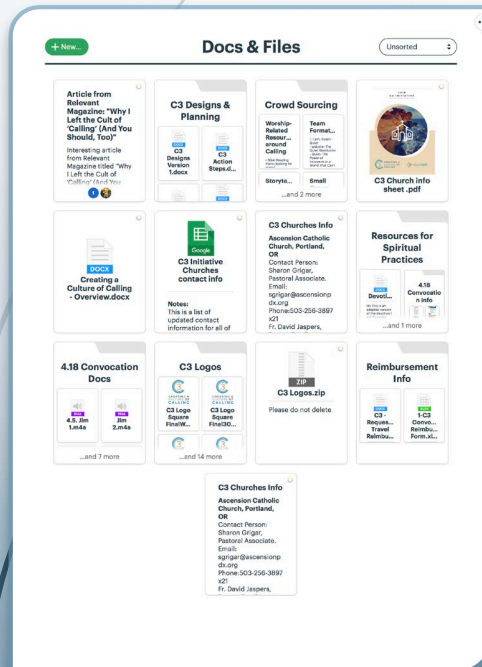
+ New...

Docs & Files

Unsorted

Article from Relevant Magazine: "Why I Left the Cult of 'Calling' (And You Should, Too)"

Interesting article from Relevant Magazine titled "Why I Left the Cult of 'Calling' (And You

1

C3 Designs & Planning

DOCX
C3 Designs Version 1.docx

DOCX
C3 Action Steps.d...

Crowd Sourcing

Worship-Related Resour... around Calling

Team Format...

Storyte...

Small

...and 2 more

C3 Church info sheet .pdf

DOCX
Creating a Culture of Calling - Overview.docx

Google
C3 Initiative Churches contact info

Notes:
This is a list of updated contact information for all of

C3 Churches Info

Ascension Catholic Church, Portland, OR
Contact Person: Sharon Grigar, Pastoral Associate.
Email: sgrigar@ascensionpdx.org
Phone:503-256-3897 x21
Fr. David Jaspers,

Resources for Spiritual Practices

Devoti...

4.18 Convocation Info

...and 1 more

4.18 Convocation Docs

4.5. Jim 1.m4a

Jim 2.m4a

...and 7 more

C3 Logos

C3 Logo Square FinalW...

C3 Logo Square Final30...

...and 14 more

ZIP
C3 Logos.zip

Please do not delete

Reimbursement Info

C3 - Reques... Travel Reimbu...

1-C3 Convo... Reimbu... Form.xl...

C3 Churches Info

Ascension Catholic Church, Portland, OR
Contact Person: Sharon Grigar, Pastoral Associate.
Email: sgrigar@ascensionpdx.org
Phone:503-256-3897 x21
Fr. David Jaspers,